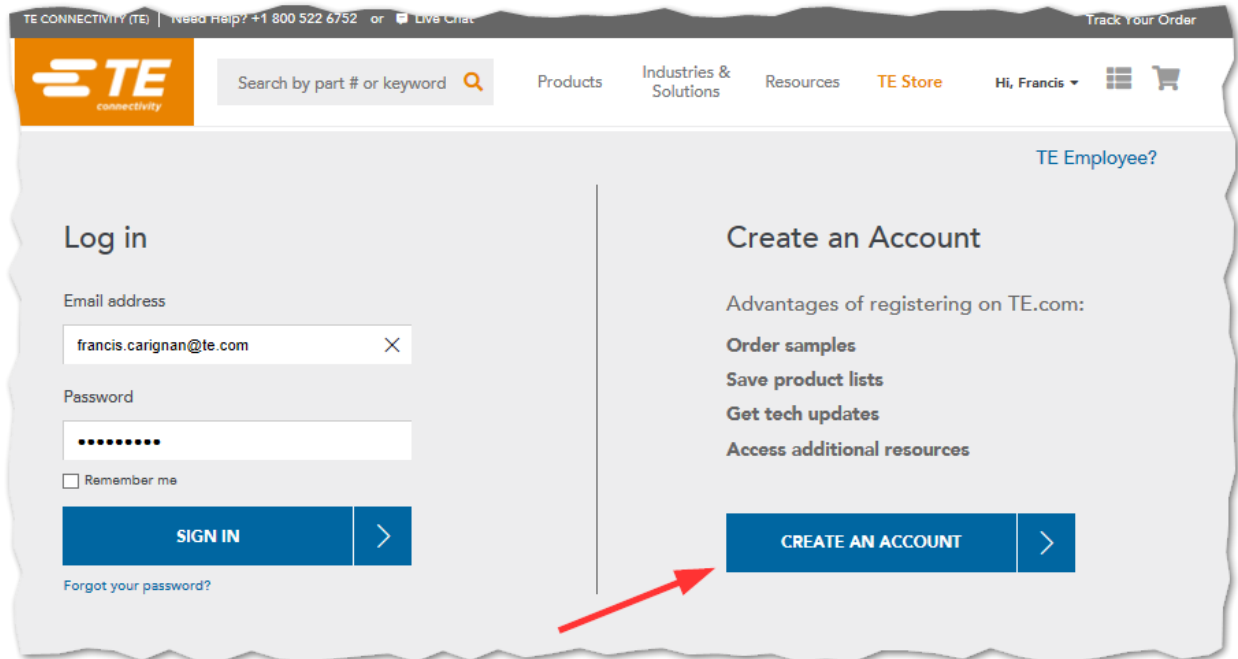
TE CONNECTIVITY (TE) | Need Help? +1 800 522 6752 or Live Chat

Track Your Order

TE connectivity

Search by part # or keyword

Products

Industries & Solutions

Resources

TE Store

Hi, Francis

TE Employee?

Log in

Email address

francis.carignan@te.com

Password

•••••••••

Remember me

SIGN IN

Forgot your password?

Create an Account

Advantages of registering on TE.com:

Order samples

Save product lists

Get tech updates

Access additional resources

CREATE AN ACCOUNT